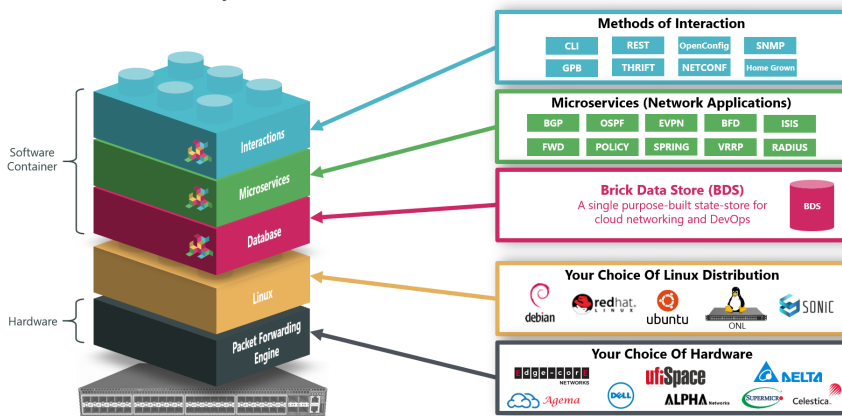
Software Container

Hardware

Interactions

Microservices

Database

Linux

Packet Forwarding Engine

Methods of Interaction

CLI
REST
OpenConfig
SNMP
GPB
THRIFT
NETCONF
Home Grown

Microservices (Network Applications)

BGP
OSPF
EVPN
BFD
ISIS
FWD
POLICY
SPRING
VRRP
RADIUS

Brick Data Store (BDS)
A single purpose-built state-store for cloud networking and DevOps

BDS

Your Choice Of Linux Distribution

debian
redhat. LINUX
ubuntu
ONL
SONiC

Your Choice Of Hardware

edge-core NETWORKS
ufiSpace
DELTA
Agema
DELL
ALPHA Networks
SUPERMICRO
Celestica.